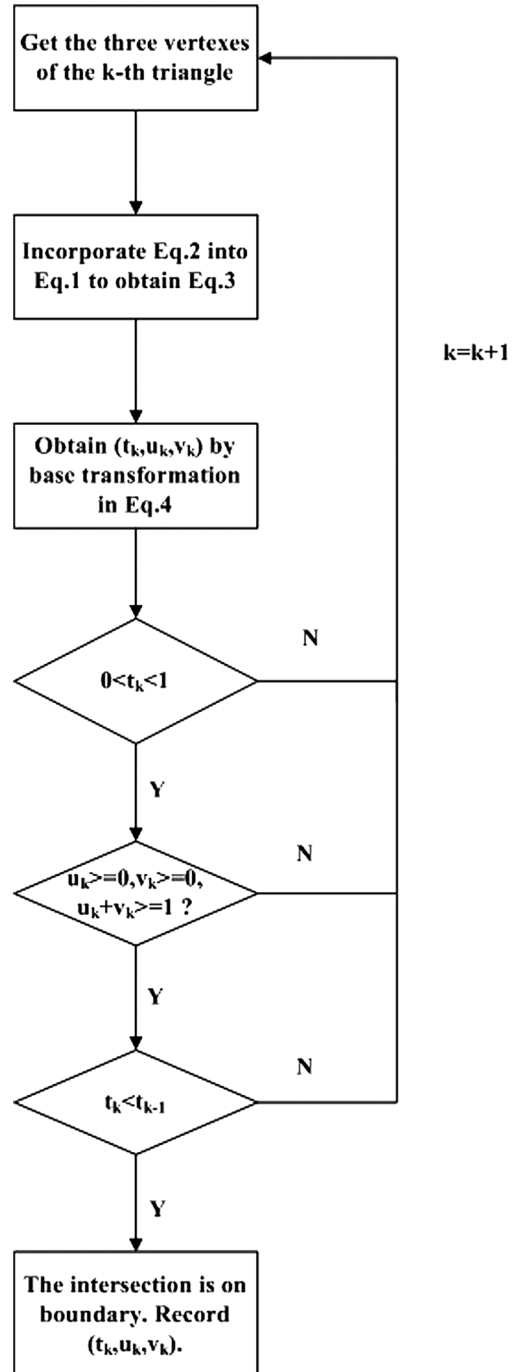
Get the three vertexes of the k-th triangle

k=k+1

Incorporate Eq.2 into Eq.1 to obtain Eq.3

Obtain $(t_k,u_k,v_k)$ by base transformation in Eq.4

$0<t_k<1$

N

Y

$u_k>=0,v_k>=0,$ $u_k+v_k>=1$ ?

N

Y

$t_k<t_{k-1}$

N

Y

The intersection is on boundary. Record $(t_k,u_k,v_k)$.